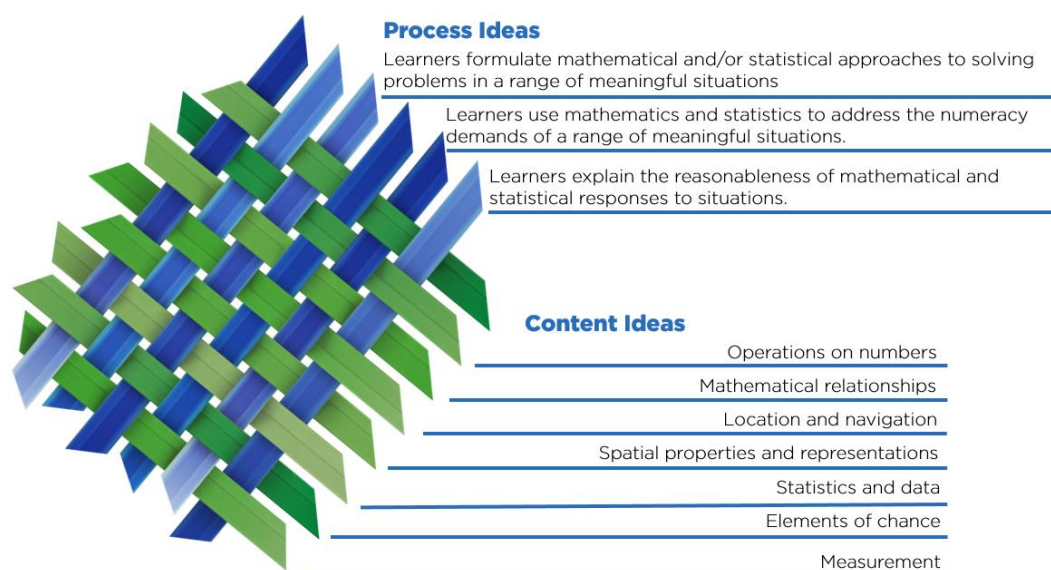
Process Ideas

Learners formulate mathematical and/or statistical approaches to solving problems in a range of meaningful situations

Learners use mathematics and statistics to address the numeracy demands of a range of meaningful situations.

Learners explain the reasonableness of mathematical and statistical responses to situations.

Content Ideas

Operations on numbers

Mathematical relationships

Location and navigation

Spatial properties and representations

Statistics and data

Elements of chance

Measurement